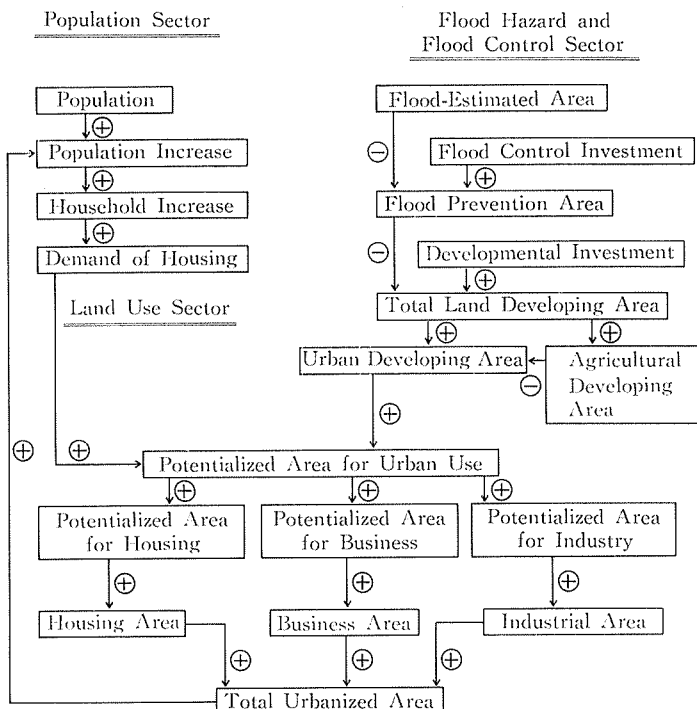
Population Sector

Flood Hazard and Flood Control Sector

Population

⊕

Population Increase

⊕

Household Increase

⊕

Demand of Housing

Land Use Sector

Flood-Estimated Area

⊖

Flood Control Investment

⊕

Flood Prevention Area

⊖

Developmental Investment

⊕

Total Land Developing Area

⊕

⊕

Urban Developing Area

Agricultural Developing Area

⊖

⊕

⊕

⊕

Potentialized Area for Urban Use

⊕

⊕

⊕

Potentialized Area for Housing

Potentialized Area for Business

Potentialized Area for Industry

⊕

⊕

⊕

Housing Area

Business Area

Industrial Area

⊕

⊕

⊕

Total Urbanized Area